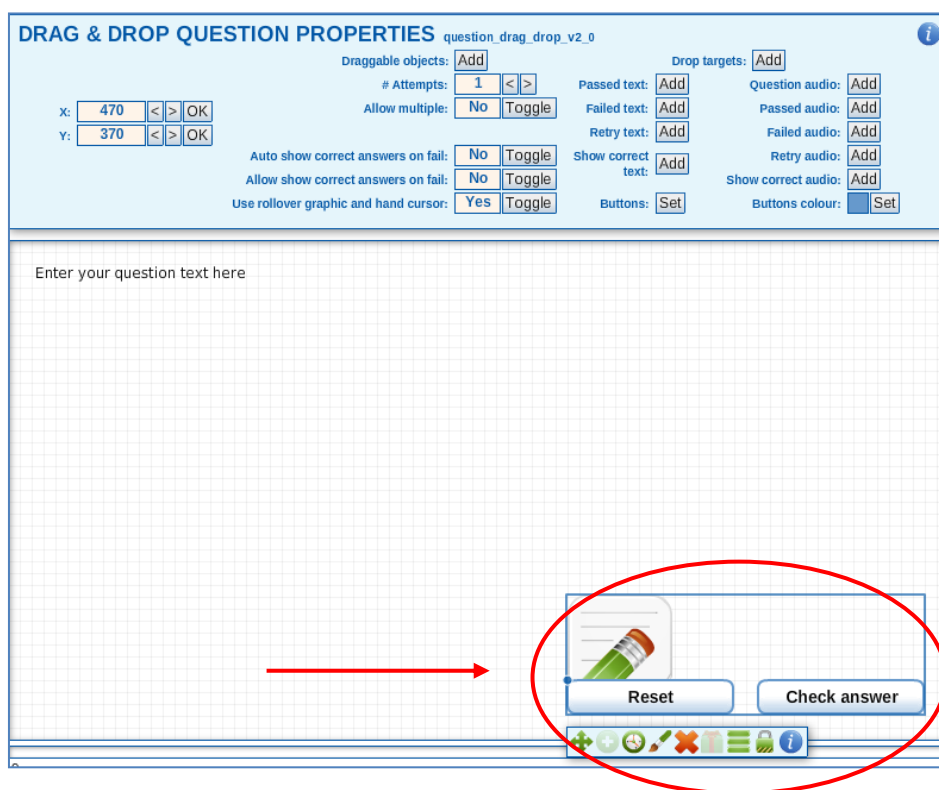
DRAG & DROP QUESTION PROPERTIES question_drag_drop_v2_0

X: 470 < > OK
Y: 370 < > OK

Draggable objects: Add
# Attempts: 1 < >
Allow multiple: No Toggle
Auto show correct answers on fail: No Toggle
Allow show correct answers on fail: No Toggle
Use rollover graphic and hand cursor: Yes Toggle

Drop targets: Add
Passed text: Add
Failed text: Add
Retry text: Add
Show correct text: Add
Buttons: Set

Question audio: Add
Passed audio: Add
Failed audio: Add
Retry audio: Add
Show correct audio: Add
Buttons colour: Set

Enter your question text here

Reset
Check answer